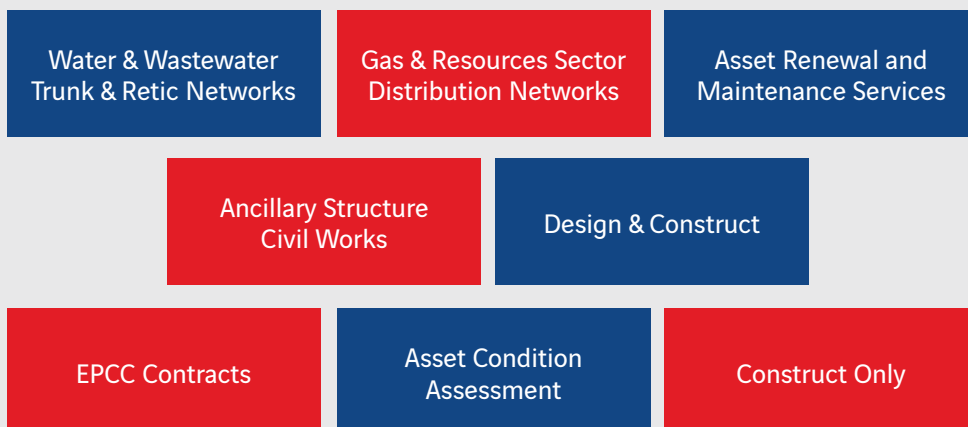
Water & Wastewater Trunk & Retic Networks

Gas & Resources Sector Distribution Networks

Asset Renewal and Maintenance Services

Ancillary Structure Civil Works

Design & Construct

EPCC Contracts

Asset Condition Assessment

Construct Only